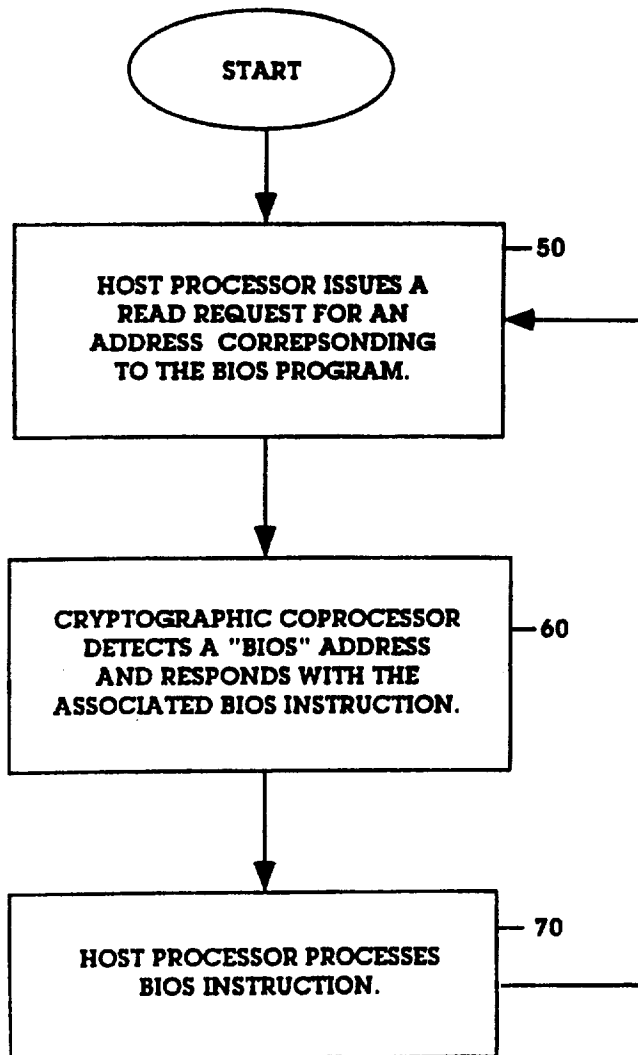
START

50

HOST PROCESSOR ISSUES A READ REQUEST FOR AN ADDRESS CORREPSONDING TO THE BIOS PROGRAM.

CRYPTOGRAPHIC COPROCESSOR DETECTS A "BIOS" ADDRESS AND RESPONDS WITH THE ASSOCIATED BIOS INSTRUCTION.

60

70

HOST PROCESSOR PROCESSES BIOS INSTRUCTION.